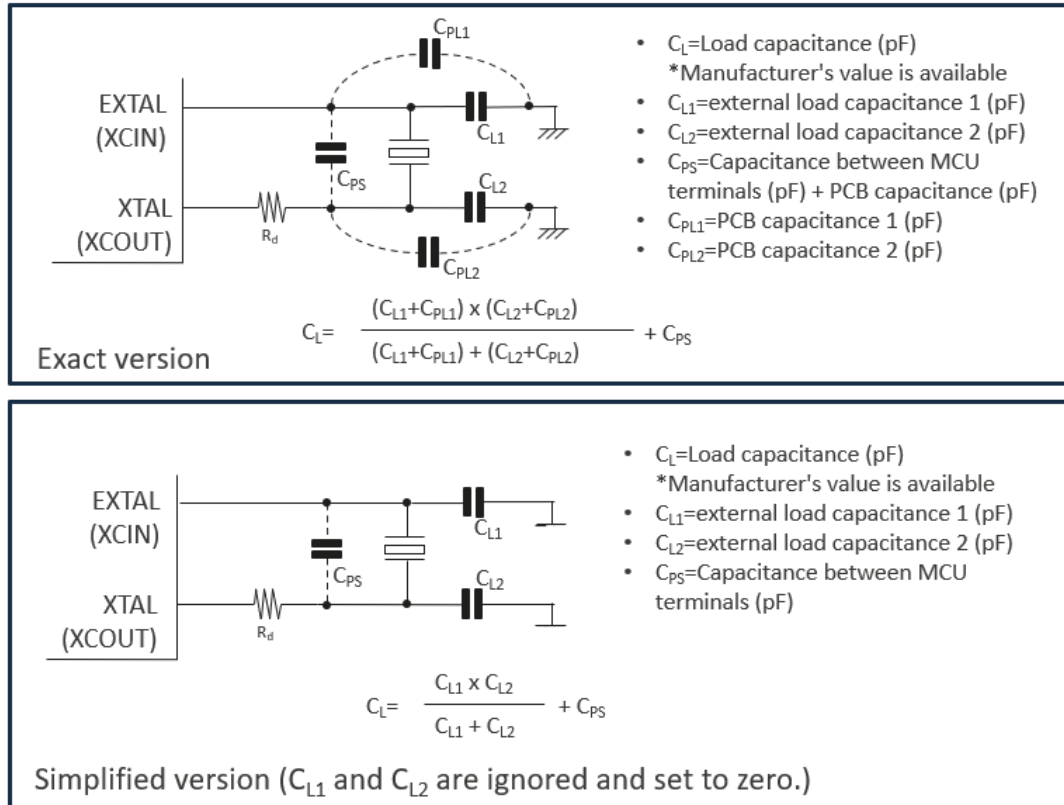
$C_{PL1}$

EXTAL (XCIN)

$C_{L1}$

$C_{PS}$

$C_{L2}$

XTAL (XCOUT)

$R_d$

$C_{PL2}$

- $C_L$=Load capacitance (pF) *Manufacturer's value is available
- $C_{L1}$=external load capacitance 1 (pF)
- $C_{L2}$=external load capacitance 2 (pF)
- $C_{PS}$=Capacitance between MCU terminals (pF) + PCB capacitance (pF)
- $C_{PL1}$=PCB capacitance 1 (pF)
- $C_{PL2}$=PCB capacitance 2 (pF)

$C_L= \frac{(C_{L1}+C_{PL1}) \times (C_{L2}+C_{PL2})}{(C_{L1}+C_{PL1}) + (C_{L2}+C_{PL2})} + C_{PS}$

Exact version

EXTAL (XCIN)

$C_{L1}$

$C_{PS}$

$C_{L2}$

XTAL (XCOUT)

$R_d$

- $C_L$=Load capacitance (pF) *Manufacturer's value is available
- $C_{L1}$=external load capacitance 1 (pF)
- $C_{L2}$=external load capacitance 2 (pF)
- $C_{PS}$=Capacitance between MCU terminals (pF)

$C_L= \frac{C_{L1} \times C_{L2}}{C_{L1} + C_{L2}} + C_{PS}$

Simplified version ($C_{L1}$ and $C_{L2}$ are ignored and set to zero.)